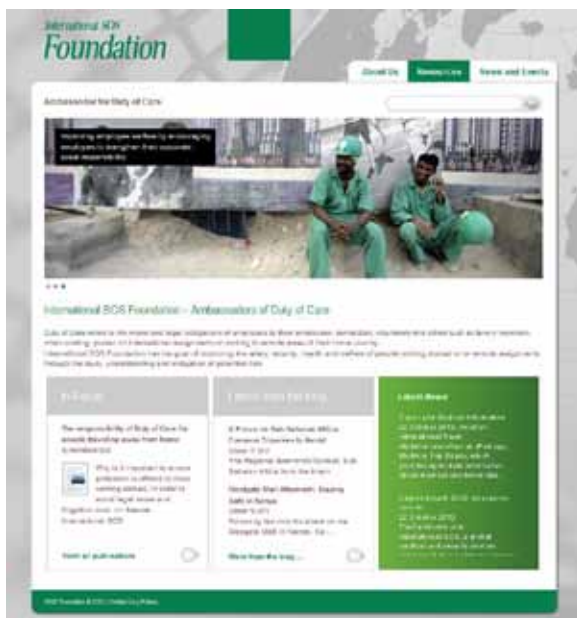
International SOS
Foundation

About Us
Newsroom
News and Events

Ambassadors for Duty of Care

Improving employee welfare by encouraging employers to strengthen their corporate social responsibility

International SOS Foundation – Ambassadors of Duty of Care

Duty of care refers to the moral and legal obligations of employers to their employees, contractors, volunteers and other such actors or members when working, posted or travelling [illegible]

International SOS Foundation has the goal of improving the safety, security, health and welfare of people working abroad or in remote assignments through the study, understanding and mitigation of potential risks.

In Focus

The responsibility of Duty of Care for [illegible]

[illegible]

Visit all publications

Latest from the blog

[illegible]

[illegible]

More from the blog ...

Latest News

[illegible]

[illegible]

SOS Foundation © 2013 | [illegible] Policy